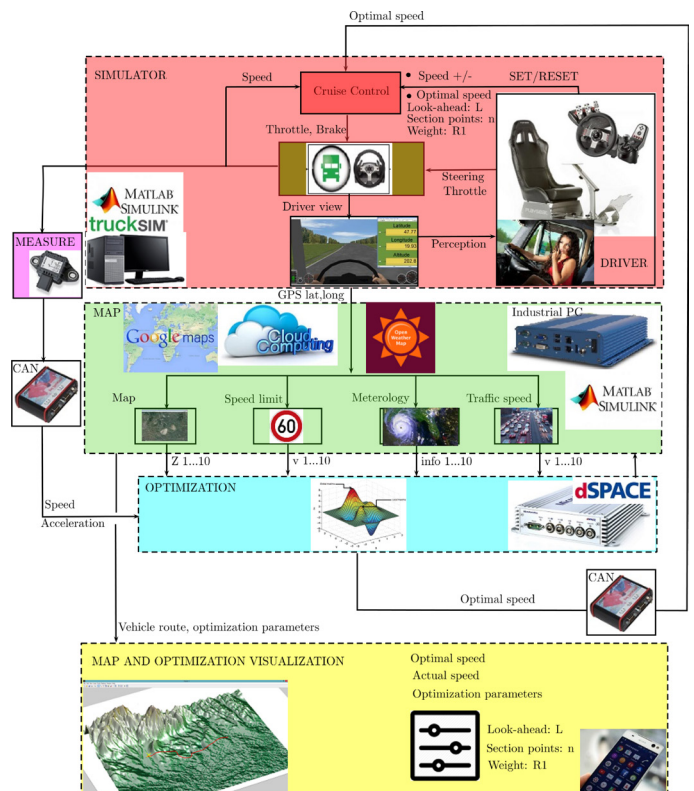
Optimal speed

SIMULATOR

Speed

Cruise Control

• Speed +/-

SET/RESET

• Optimal speed
Look-ahead: L
Section points: n
Weight: R1

Throttle, Brake

Steering
Throttle

MATLAB SIMULINK

truckSIM

Driver view

MEASURE

Perception

DRIVER

GPS lat,long

MAP

Google maps

Cloud Computing

Open Weather Map

Industrial PC

CAN

MATLAB SIMULINK

Map

Speed limit

60

Meterology

Traffic speed

Z 1...10

v 1...10

info 1...10

v 1...10

Speed

Acceleration

OPTIMIZATION

dSPACE

CAN

Optimal speed

Vehicle route, optimization parameters

MAP AND OPTIMIZATION VISUALIZATION

Optimal speed
Actual speed
Optimization parameters

Look-ahead: L
Section points: n
Weight: R1